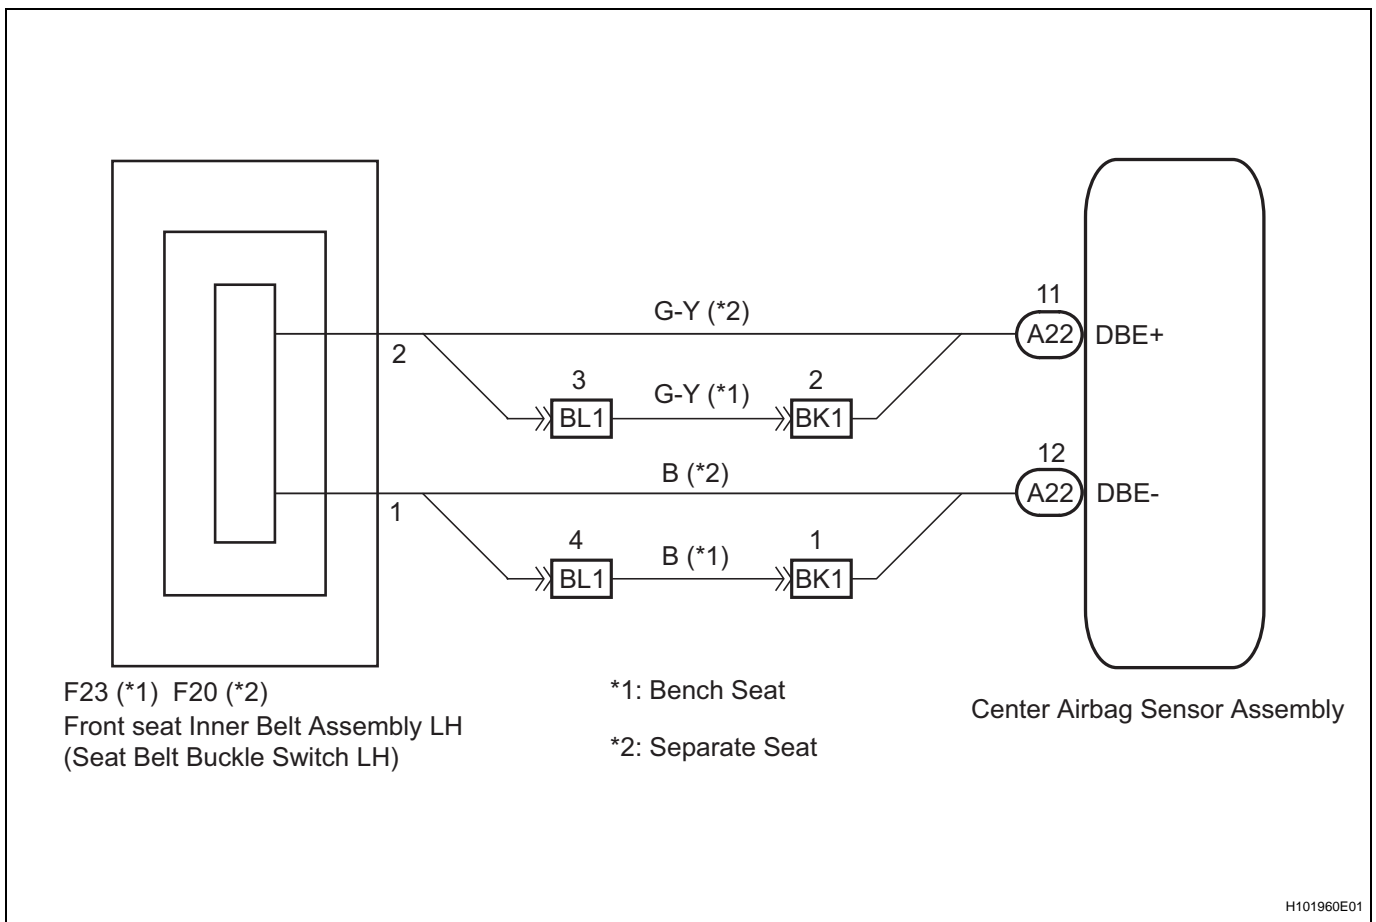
G-Y (*2)

11
A22 DBE+

2

3
BL1
G-Y (*1)
2
BK1

B (*2)

12
A22 DBE-

1

4
BL1
B (*1)
1
BK1

F23 (*1) F20 (*2)
Front seat Inner Belt Assembly LH
(Seat Belt Buckle Switch LH)

*1: Bench Seat

*2: Separate Seat

Center Airbag Sensor Assembly

H101960E01